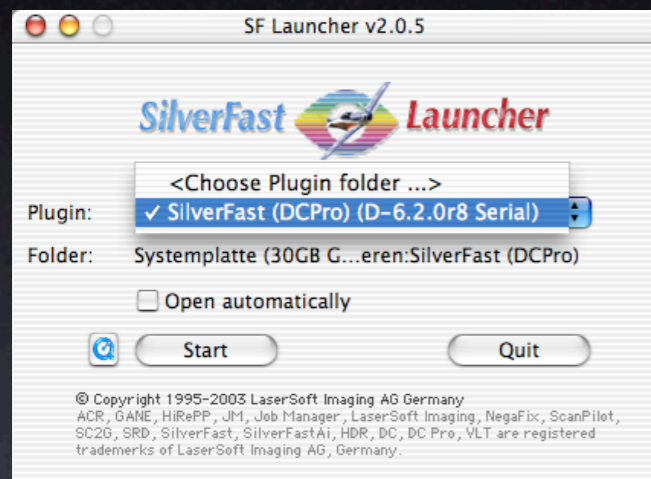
SF Launcher v2.0.5

SilverFast Launcher

<Choose Plugin folder ...>

Plugin: ✓ SilverFast (DCPro) (D-6.2.0r8 Serial)

Folder: Systemplatte (30GB G...eren:SilverFast (DCPro)

Open automatically

Start

Quit

© Copyright 1995-2003 LaserSoft Imaging AG Germany
ACR, GANE, HiRePP, JM, Job Manager, LaserSoft Imaging, NegaFix, ScanPilot, SC2G, SRD, SilverFast, SilverFastAi, HDR, DC, DC Pro, VLT are registered trademerks of LaserSoft Imaging AG, Germany.